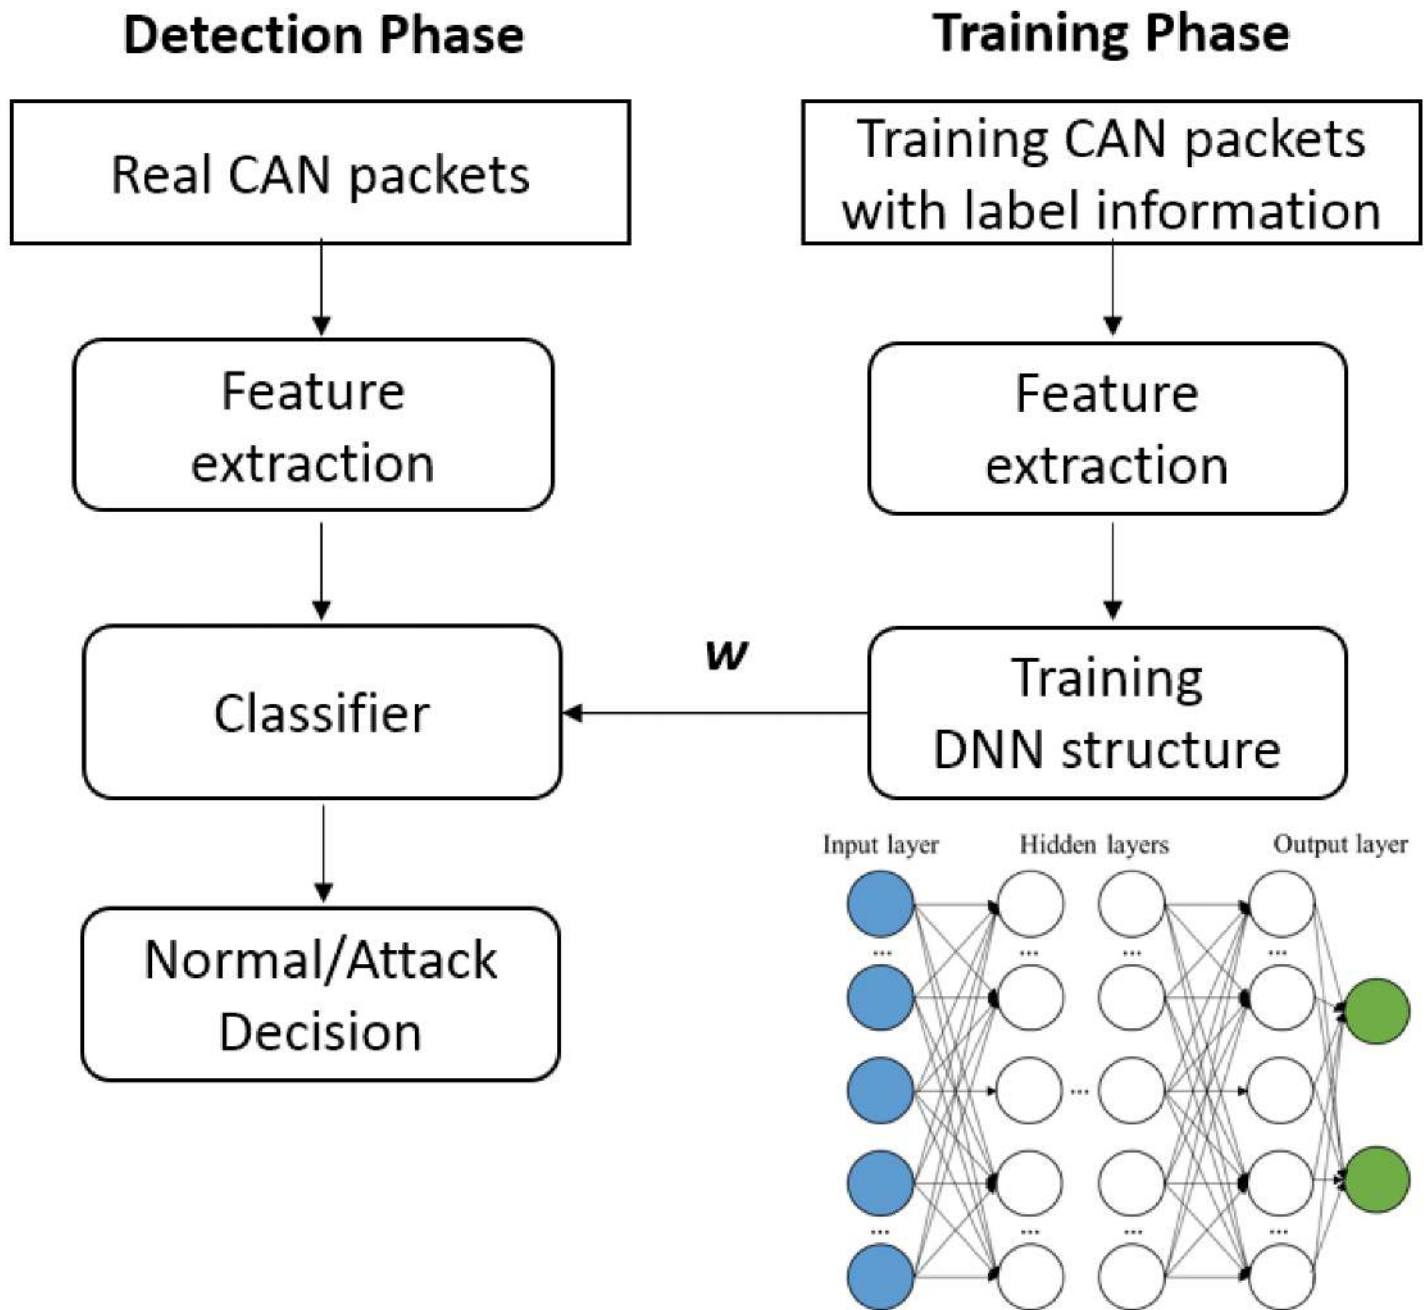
Detection Phase

Real CAN packets

Feature extraction

Classifier

Normal/Attack Decision

Training Phase

Training CAN packets with label information

Feature extraction

Training DNN structure

*w*

Input layer

Hidden layers

Output layer